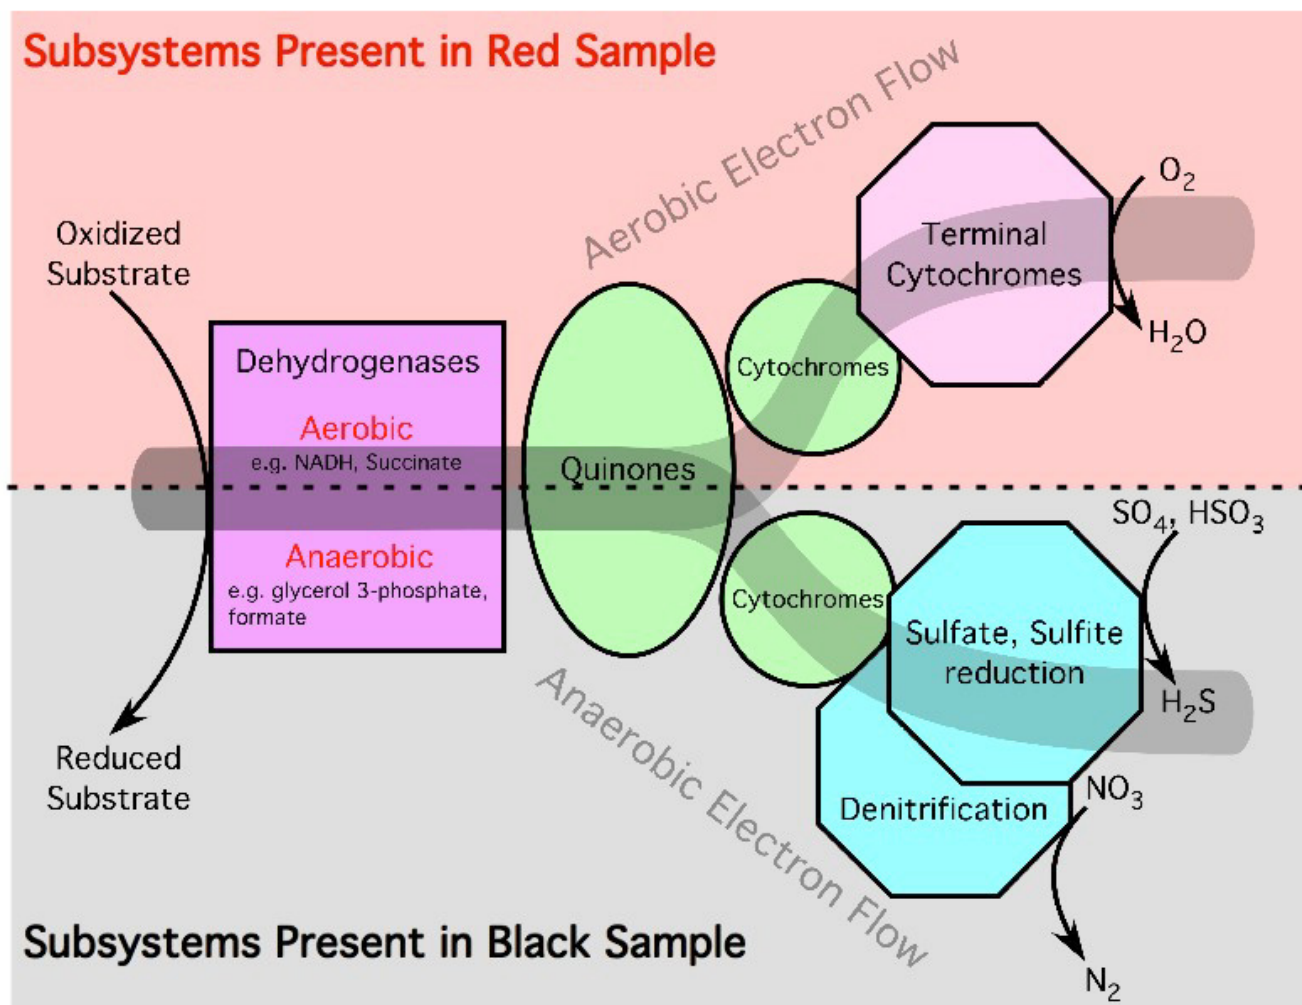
Subsystems Present in Red Sample

Aerobic Electron Flow

Oxidized Substrate

Dehydrogenases

Aerobic
e.g. NADH, Succinate

Anaerobic
e.g. glycerol 3-phosphate, formate

Quinones

Cytochromes

Terminal Cytochromes

$O_2$

$H_2O$

Cytochromes

$SO_4$, $HSO_3$

Sulfate, Sulfite reduction

$H_2S$

Denitrification

$NO_3$

$N_2$

Reduced Substrate

Anaerobic Electron Flow

Subsystems Present in Black Sample